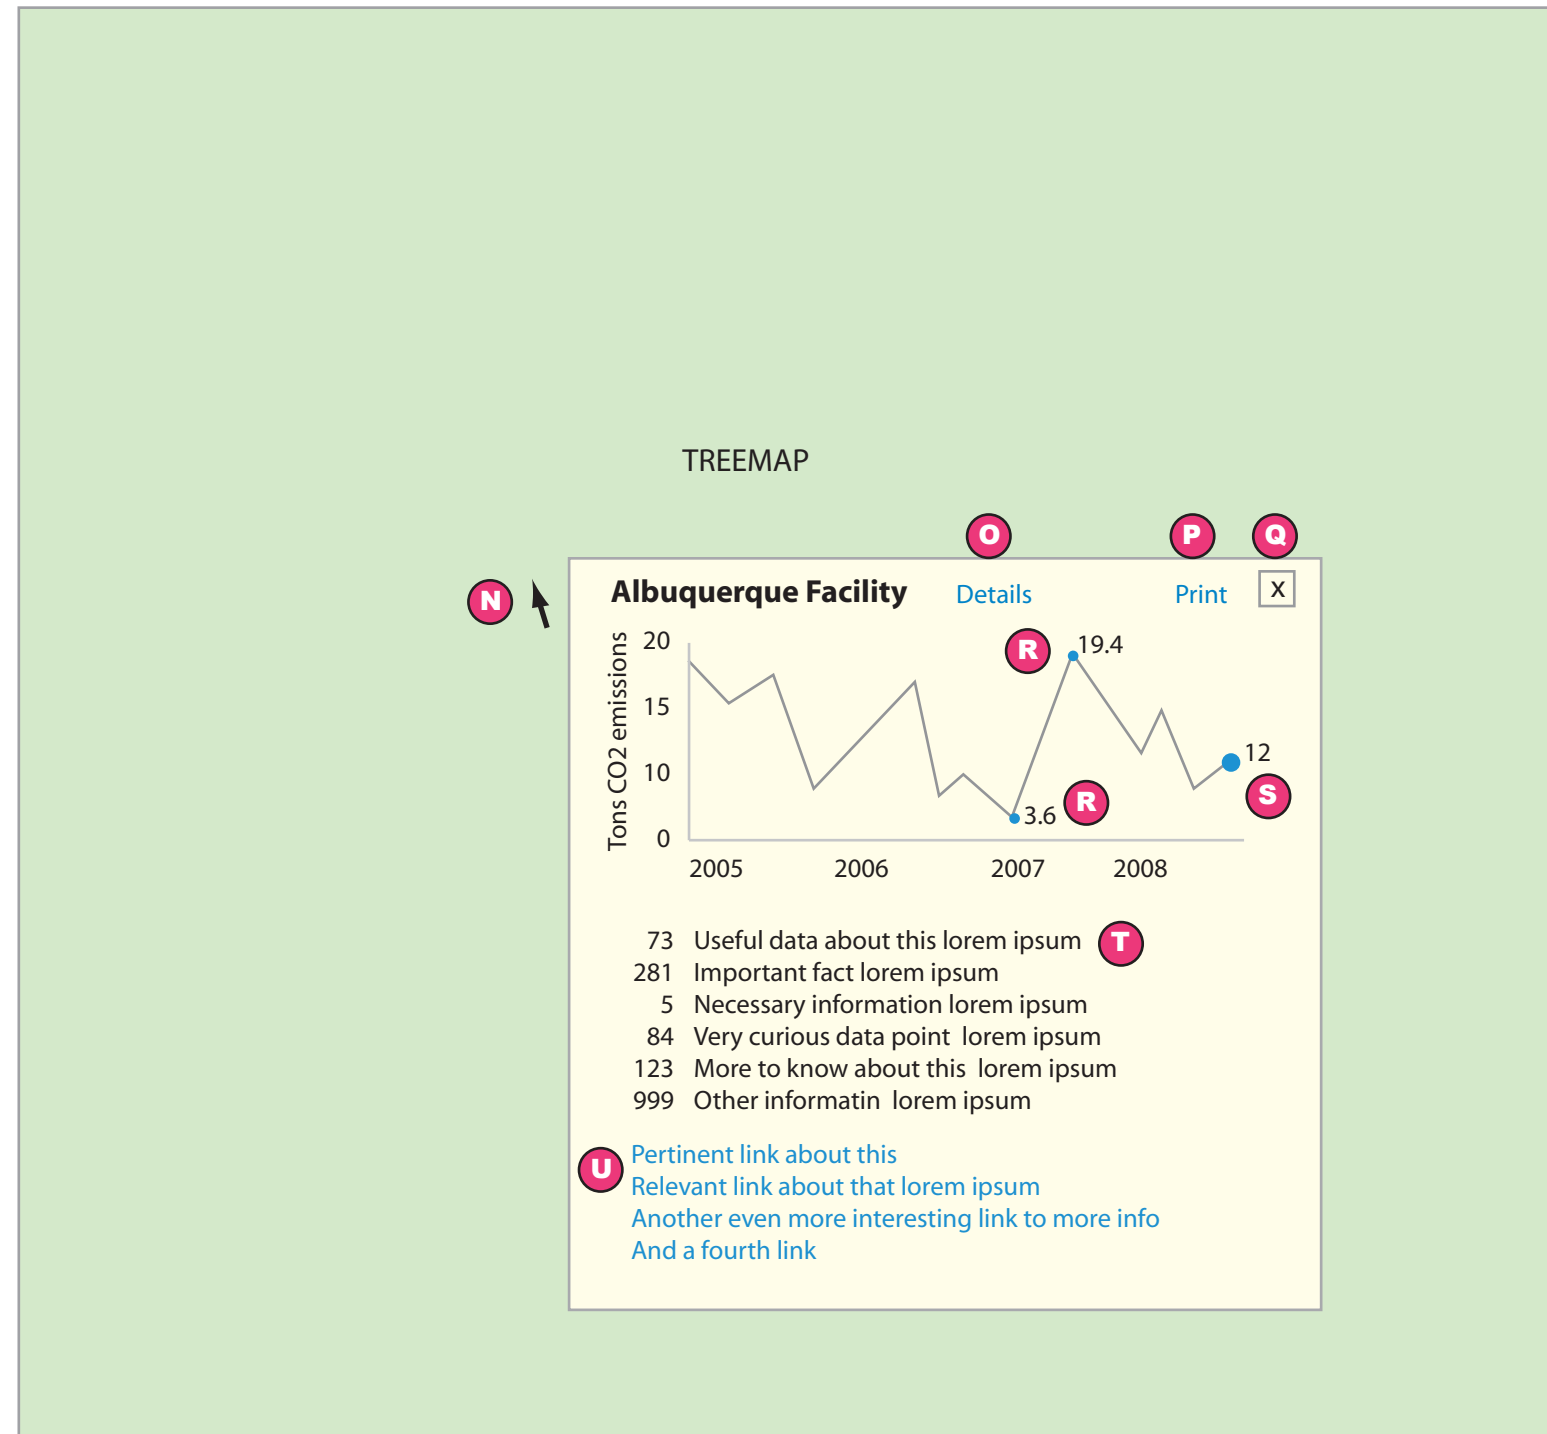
TREEMAP

O P Q

N

Albuquerque Facility Details Print X

Tons CO2 emissions

20
15
10
0

R 19.4

12

3.6 R

S

2005 2006 2007 2008

73 Useful data about this lorem ipsum T
281 Important fact lorem ipsum
5 Necessary information lorem ipsum
84 Very curious data point lorem ipsum
123 More to know about this lorem ipsum
999 Other informatin lorem ipsum

U

Pertinent link about this
Relevant link about that lorem ipsum
Another even more interesting link to more info
And a fourth link